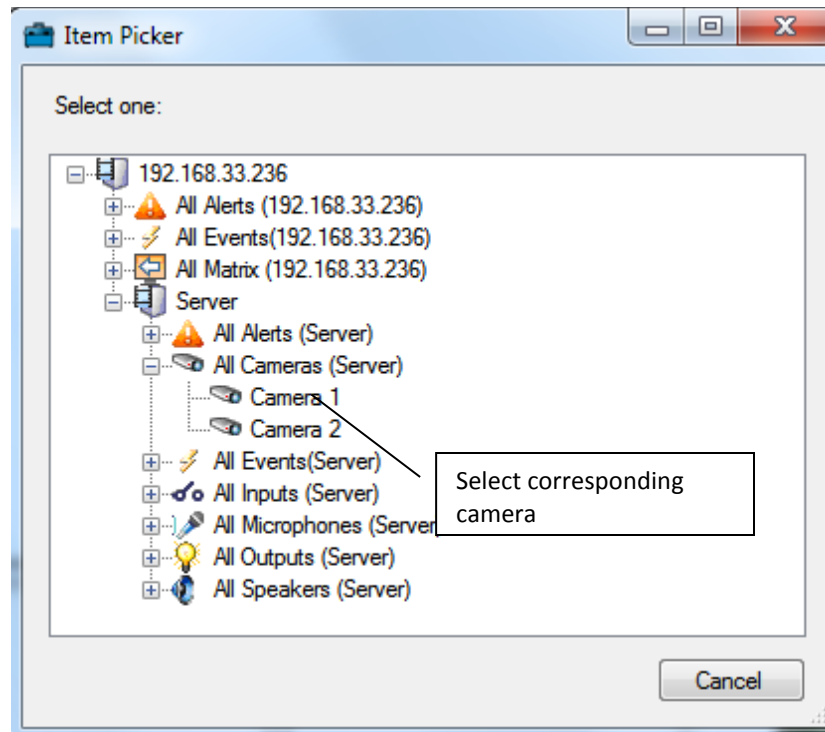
Item Picker

Select one:

192.168.33.236
All Alerts (192.168.33.236)
All Events(192.168.33.236)
All Matrix (192.168.33.236)
Server
All Alerts (Server)
All Cameras (Server)
Camera 1
Camera 2
All Events(Server)
All Inputs (Server)
All Microphones (Server)
All Outputs (Server)
All Speakers (Server)

Select corresponding camera

Cancel